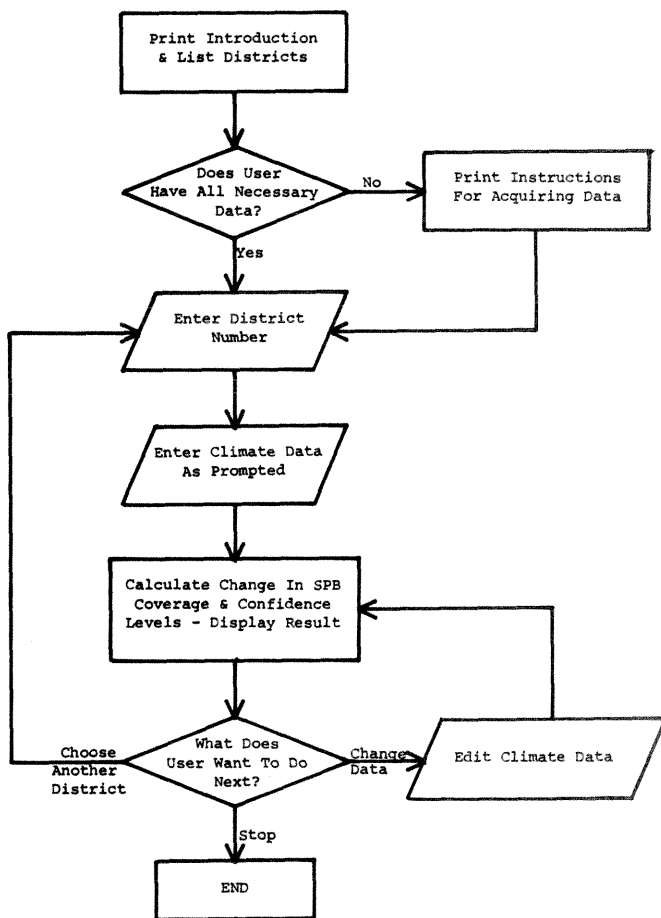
Print Introduction & List Districts

Does User Have All Necessary Data?

No

Print Instructions For Acquiring Data

Yes

Enter District Number

Enter Climate Data As Prompted

Calculate Change In SPB Coverage & Confidence Levels - Display Result

Choose Another District

What Does User Want To Do Next?

Change Data

Edit Climate Data

Stop

END